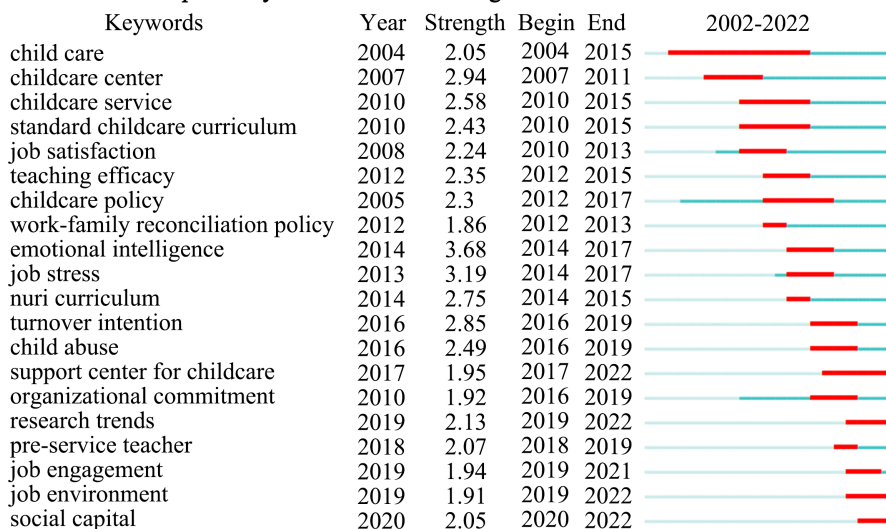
| Keywords | Year | Strength | Begin | End | 2002-2022 |
|---|---|---|---|---|---|
| child care | 2004 | 2.05 | 2004 | 2015 | |
| childcare center | 2007 | 2.94 | 2007 | 2011 | |
| childcare service | 2010 | 2.58 | 2010 | 2015 | |
| standard childcare curriculum | 2010 | 2.43 | 2010 | 2015 | |
| job satisfaction | 2008 | 2.24 | 2010 | 2013 | |
| teaching efficacy | 2012 | 2.35 | 2012 | 2015 | |
| childcare policy | 2005 | 2.3 | 2012 | 2017 | |
| work-family reconciliation policy | 2012 | 1.86 | 2012 | 2013 | |
| emotional intelligence | 2014 | 3.68 | 2014 | 2017 | |
| job stress | 2013 | 3.19 | 2014 | 2017 | |
| nuri curriculum | 2014 | 2.75 | 2014 | 2015 | |
| turnover intention | 2016 | 2.85 | 2016 | 2019 | |
| child abuse | 2016 | 2.49 | 2016 | 2019 | |
| support center for childcare | 2017 | 1.95 | 2017 | 2022 | |
| organizational commitment | 2010 | 1.92 | 2016 | 2019 | |
| research trends | 2019 | 2.13 | 2019 | 2022 | |
| pre-service teacher | 2018 | 2.07 | 2018 | 2019 | |
| job engagement | 2019 | 1.94 | 2019 | 2021 | |
| job environment | 2019 | 1.91 | 2019 | 2022 | |
| social capital | 2020 | 2.05 | 2020 | 2022 | |